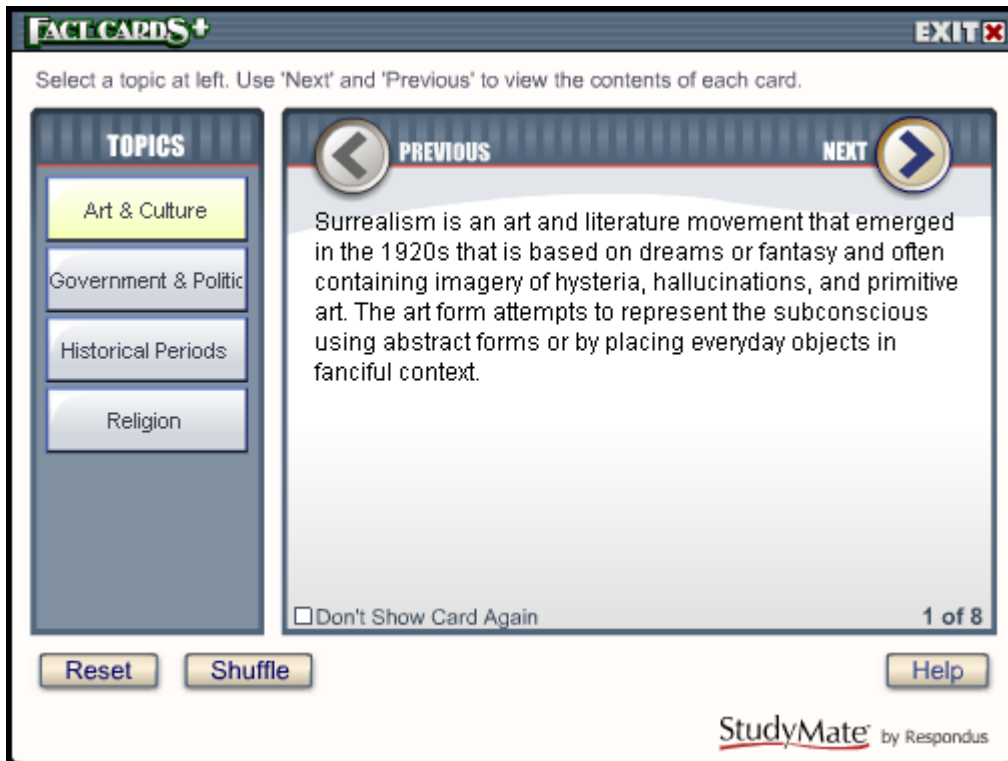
FACT CARDS+

EXIT

Select a topic at left. Use 'Next' and 'Previous' to view the contents of each card.

TOPICS

Art & Culture

Government & Politic

Historical Periods

Religion

PREVIOUS

NEXT

Surrealism is an art and literature movement that emerged in the 1920s that is based on dreams or fantasy and often containing imagery of hysteria, hallucinations, and primitive art. The art form attempts to represent the subconscious using abstract forms or by placing everyday objects in fanciful context.

Don't Show Card Again

1 of 8

Reset

Shuffle

Help

StudyMate by Respondus